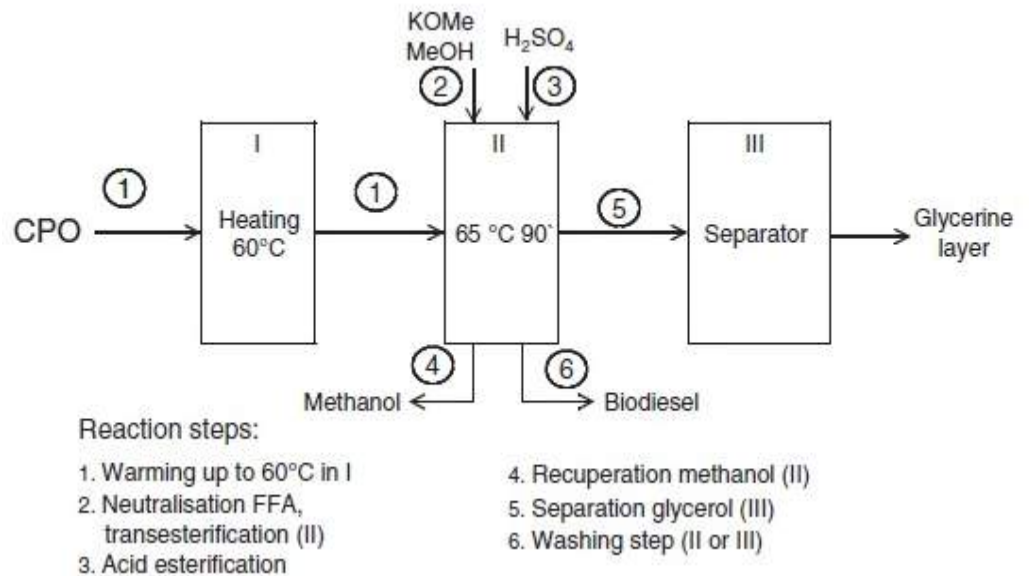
KOMe
MeOH

$H_2SO_4$

2

3

I

II

III

1

1

5

CPO

Heating 60°C

65 °C 90`

Separator

Glycerine layer

4

6

Methanol

Biodiesel

Reaction steps:

1. Warming up to 60°C in I
2. Neutralisation FFA, transesterification (II)
3. Acid esterification

4. Recuperation methanol (II)
5. Separation glycerol (III)
6. Washing step (II or III)